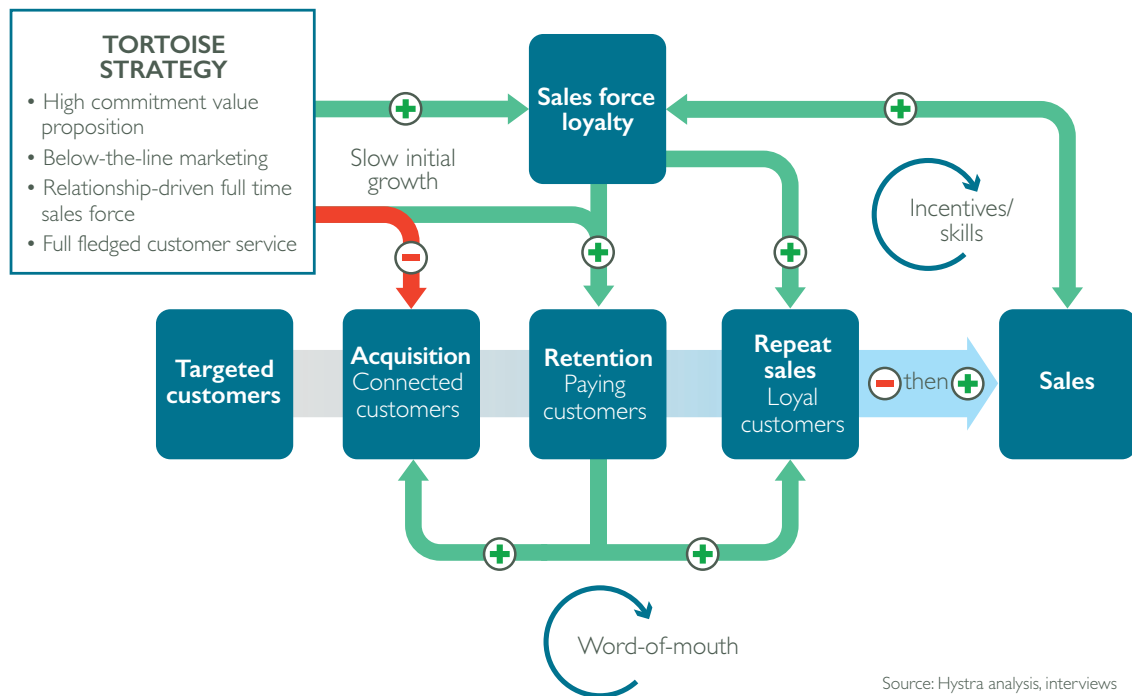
TORTOISE STRATEGY

• High commitment value proposition
• Below-the-line marketing
• Relationship-driven full time sales force
• Full fledged customer service

Slow initial growth

Sales force loyalty

Incentives/ skills

Targeted customers

Acquisition
Connected customers

Retention
Paying customers

Repeat sales
Loyal customers

then

Sales

Word-of-mouth

Source: Hystra analysis, interviews